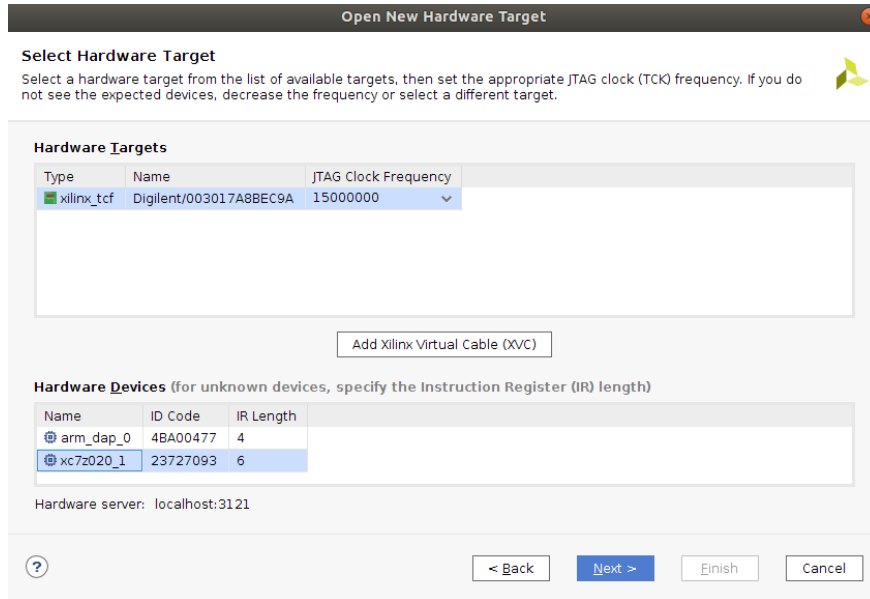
Open New Hardware Target

Select Hardware Target

Select a hardware target from the list of available targets, then set the appropriate JTAG clock (TCK) frequency. If you do not see the expected devices, decrease the frequency or select a different target.

Hardware Targets

| Type | Name | JTAG Clock Frequency |
|---|---|---|
| xilinx_tcf | Digilent/003017A8BEC9A | 15000000 |

Add Xilinx Virtual Cable (XVC)

Hardware Devices (for unknown devices, specify the Instruction Register (IR) length)

| Name | ID Code | IR Length |
|---|---|---|
| arm_dap_0 | 4BA00477 | 4 |
| xc7z020_1 | 23727093 | 6 |

Hardware server: localhost:3121

?

< Back

Next >

Finish

Cancel